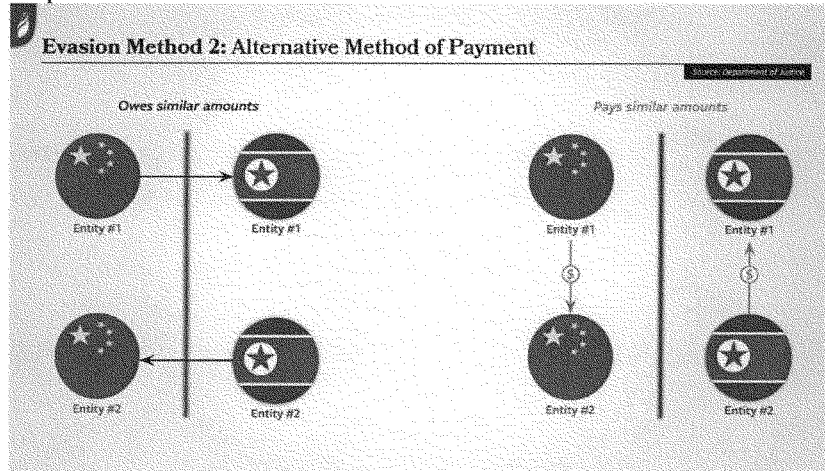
Evasion Method 2: Alternative Method of Payment

Source: Department of Justice

Owes similar amounts

Entity #1

Entity #1

Entity #2

Entity #2

Pays similar amounts

Entity #1

$

Entity #2

Entity #1

$

Entity #2